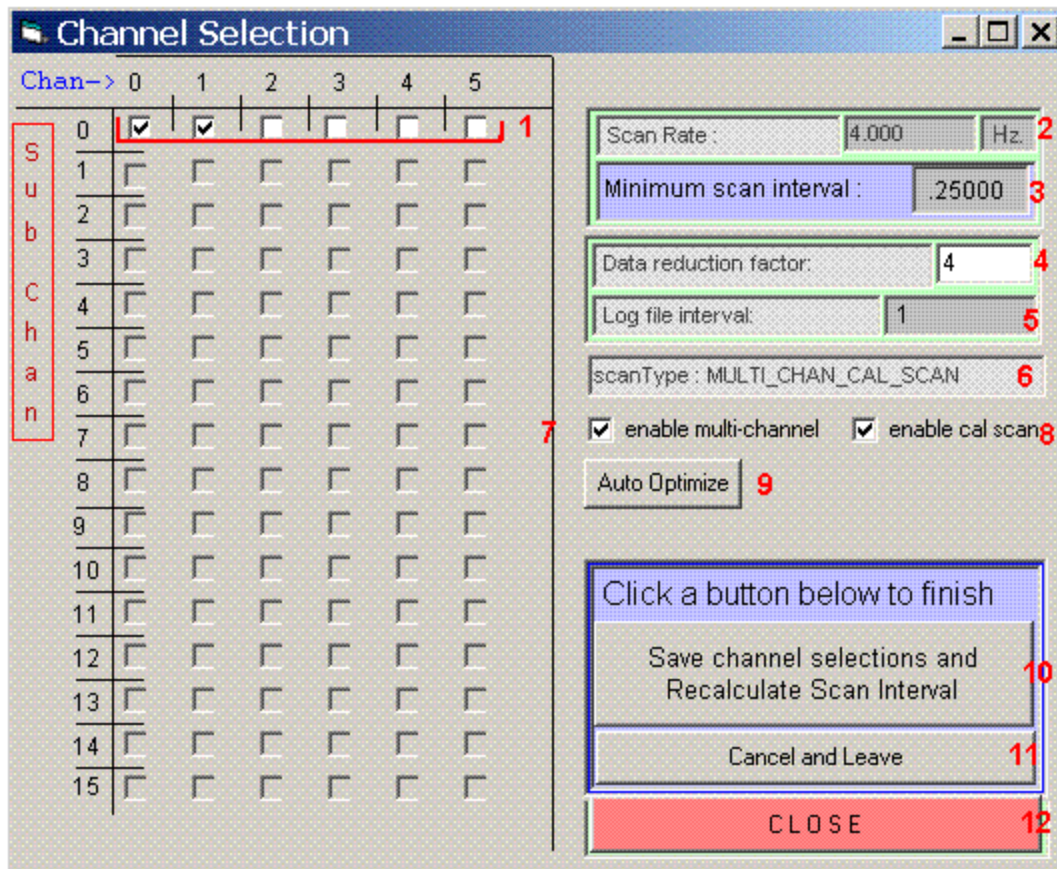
Channel Selection

Chan-> 0 1 2 3 4 5

Sub Chan

0 1 2 3 4 5 6 7 8 9 10 11 12 13 14 15

1

Scan Rate : 4.000 Hz. 2

Minimum scan interval : .25000 3

Data reduction factor: 4 4

Log file interval: 1 5

scanType : MULTI_CHAN_CAL_SCAN 6

7 enable multi-channel enable cal scan 8

Auto Optimize 9

Click a button below to finish

Save channel selections and Recalculate Scan Interval 10

Cancel and Leave 11

CLOSE 12